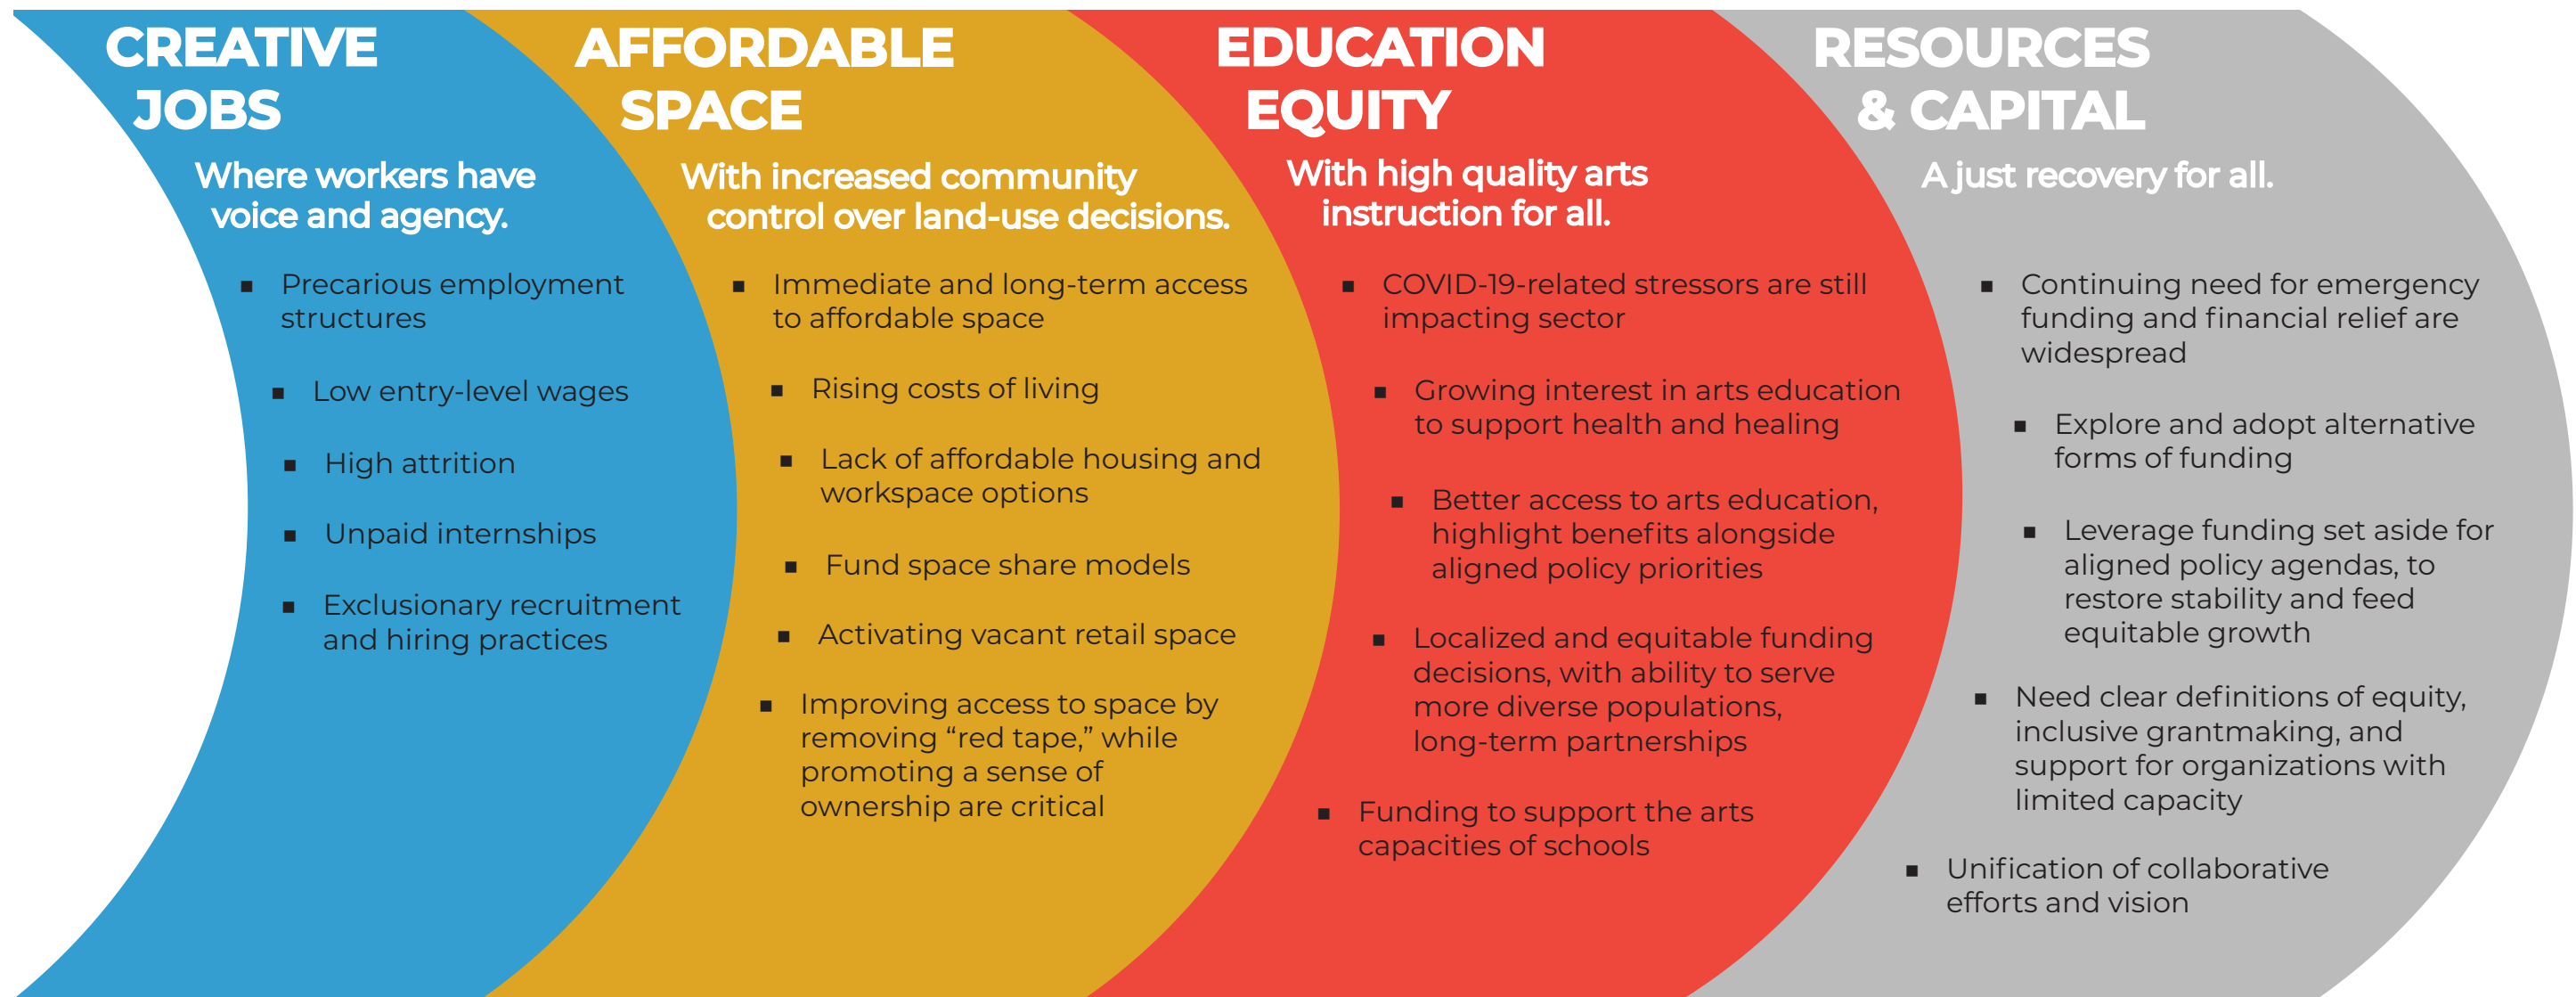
CREATIVE JOBS

Where workers have voice and agency.

- Precarious employment structures
- Low entry-level wages
- High attrition
- Unpaid internships
- Exclusionary recruitment and hiring practices

AFFORDABLE SPACE

With increased community control over land-use decisions.

- Immediate and long-term access to affordable space
- Rising costs of living
- Lack of affordable housing and workspace options
- Fund space share models
- Activating vacant retail space
- Improving access to space by removing “red tape,” while promoting a sense of ownership are critical

EDUCATION EQUITY

With high quality arts instruction for all.

- COVID-19-related stressors are still impacting sector
- Growing interest in arts education to support health and healing
- Better access to arts education, highlight benefits alongside aligned policy priorities
- Localized and equitable funding decisions, with ability to serve more diverse populations, long-term partnerships
- Funding to support the arts capacities of schools

RESOURCES & CAPITAL

A just recovery for all.

- Continuing need for emergency funding and financial relief are widespread
- Explore and adopt alternative forms of funding
- Leverage funding set aside for aligned policy agendas, to restore stability and feed equitable growth
- Need clear definitions of equity, inclusive grantmaking, and support for organizations with limited capacity
- Unification of collaborative efforts and vision